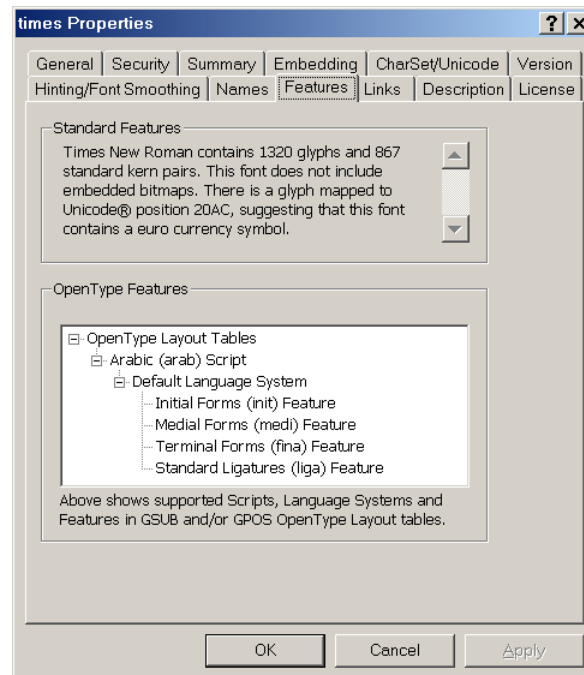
times Properties

? ×

General | Security | Summary | Embedding | CharSet/Unicode | Version
Hinting/Font Smoothing | Names | Features | Links | Description | License

Standard Features

Times New Roman contains 1320 glyphs and 867 standard kern pairs. This font does not include embedded bitmaps. There is a glyph mapped to Unicode® position 20AC, suggesting that this font contains a euro currency symbol.

OpenType Features

OpenType Layout Tables
Arabic (arab) Script
Default Language System
Initial Forms (init) Feature
Medial Forms (medi) Feature
Terminal Forms (fina) Feature
Standard Ligatures (liga) Feature

Above shows supported Scripts, Language Systems and Features in GSUB and/or GPOS OpenType Layout tables.

OK | Cancel | Apply